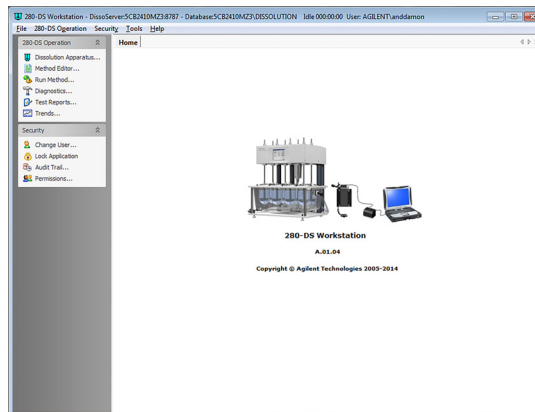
280-DS Workstation - DissoServer:5CB2410MZ3:8787 - Database:5CB2410MZ3\DISSOLUTION Idle 000:00:00 User: AGILENT\anddamon

File 280-DS Operation Security Tools Help

280-DS Operation

Dissolution Apparatus...
Method Editor...
Run Method...
Diagnostics...
Test Reports...
Trends...

Security

Change User...
Lock Application
Audit Trail...
Permissions...

Home

280-DS Workstation

A.01.04

Copyright © Agilent Technologies 2005-2014